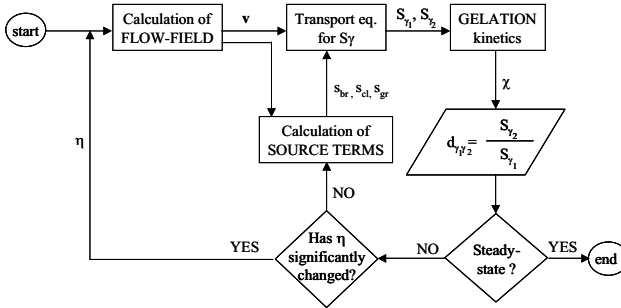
start

Calculation of FLOW-FIELD

$\mathbf{v}$

Transport eq. for Sγ

$S_{\gamma_1}$, $S_{\gamma_2}$

GELATION kinetics

$\chi$

$d_{\gamma_1\gamma_2} = \frac{S_{\gamma_2}}{S_{\gamma_1}}$

$s_{br}$, $s_{cl}$, $s_{gr}$

Calculation of SOURCE TERMS

$\eta$

NO

YES

Has η significantly changed?

NO

Steady-state ?

YES

end